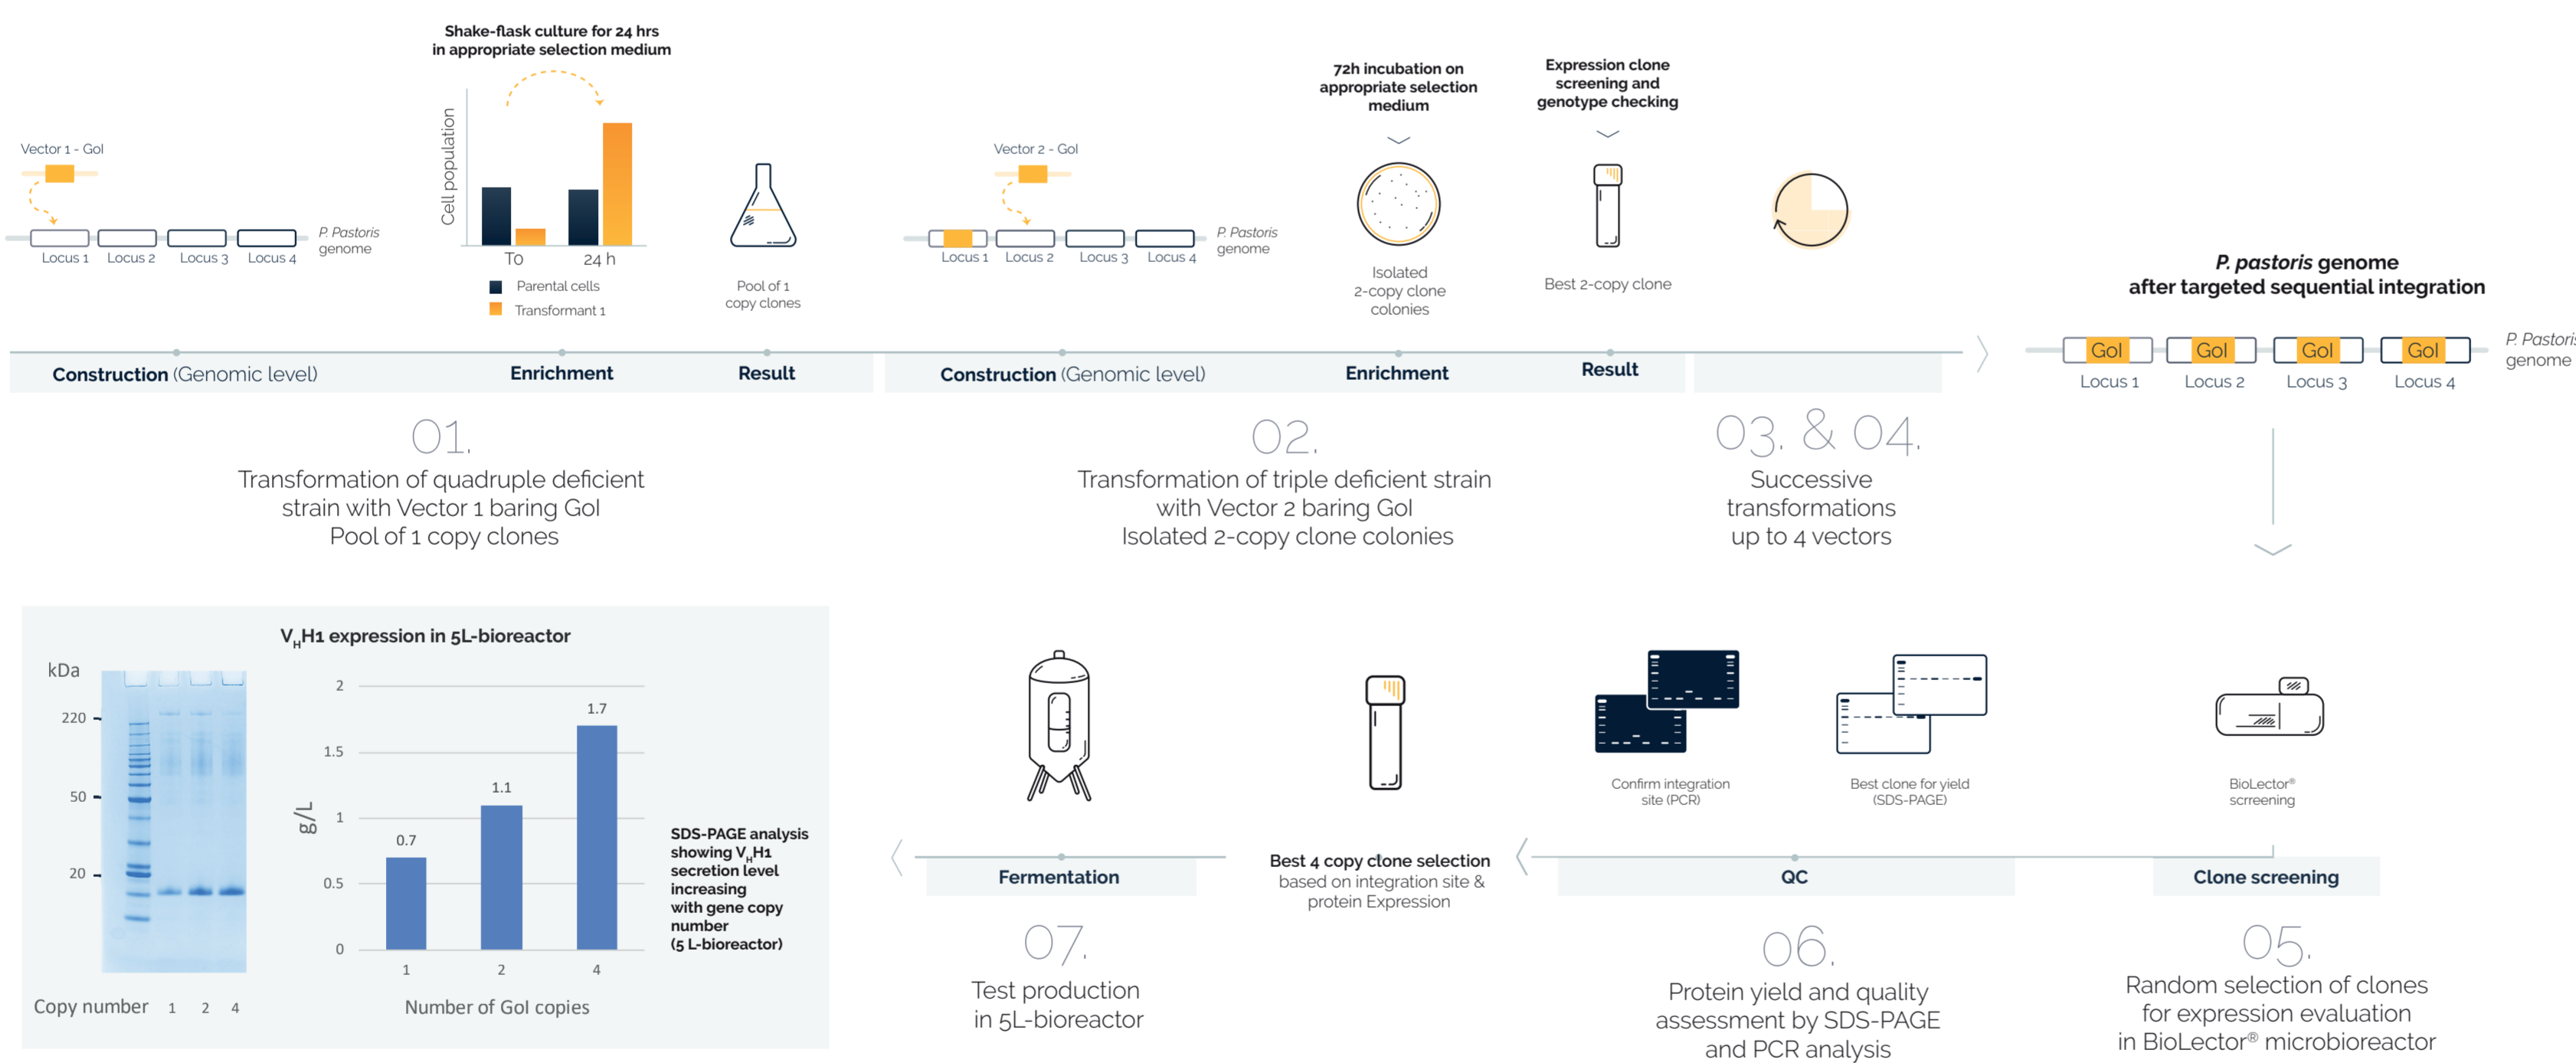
Shake-flask culture for 24 hrs in appropriate selection medium

Vector 1 - GoI

Cell population

Locus 1 Locus 2 Locus 3 Locus 4 P. Pastoris genome

To 24 h

Parental cells
Transformant 1

Pool of 1 copy clones

Vector 2 - GoI

Locus 1 Locus 2 Locus 3 Locus 4 P. Pastoris genome

72h incubation on appropriate selection medium

Isolated 2-copy clone colonies

Expression clone screening and genotype checking

Best 2-copy clone

P. pastoris genome after targeted sequential integration

GoI GoI GoI GoI P. Pastoris genome
Locus 1 Locus 2 Locus 3 Locus 4

Construction (Genomic level) Enrichment Result Construction (Genomic level) Enrichment Result

01.
Transformation of quadruple deficient strain with Vector 1 baring GoI
Pool of 1 copy clones

02.
Transformation of triple deficient strain with Vector 2 baring GoI
Isolated 2-copy clone colonies

03. & 04.
Successive transformations up to 4 vectors

$V_HH1$ expression in 5L-bioreactor

kDa
220
50
20

Copy number 1 2 4

g/L
2
1.5
1
0.5
0
0.7
1.1
1.7
1 2 4
Number of GoI copies

SDS-PAGE analysis showing $V_HH1$ secretion level increasing with gene copy number (5 L-bioreactor)

Confirm integration site (PCR)

Best clone for yield (SDS-PAGE)

BioLector® screening

Fermentation

Best 4 copy clone selection based on integration site & protein Expression

QC

Clone screening

07.
Test production in 5L-bioreactor

06.
Protein yield and quality assessment by SDS-PAGE and PCR analysis

05.
Random selection of clones for expression evaluation in BioLector® microbioreactor